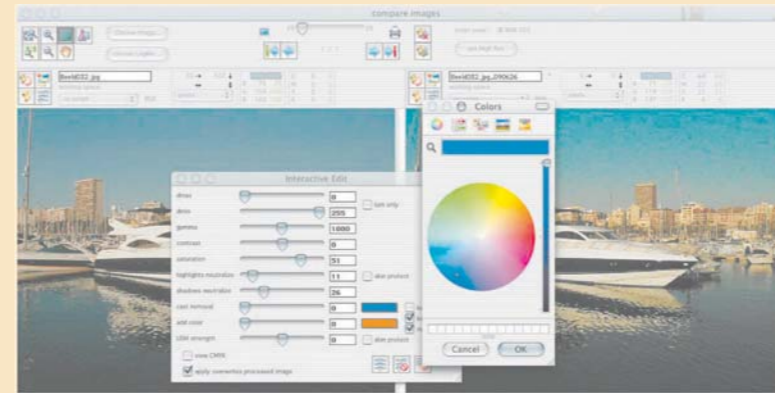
compare images

Choose Images...

Choose Lights...

BeeM032.jpg

BeeM032.jpg_090626

Colors

Interactive Edit

dmax

dmin

255

gamma

1000

contrast

0

saturation

51

highlights neutralize

11

shadows neutralize

26

cast removal

0

add color

0

USM strength

0

view CMYK

apply overwrite processed image

Cancel

OK